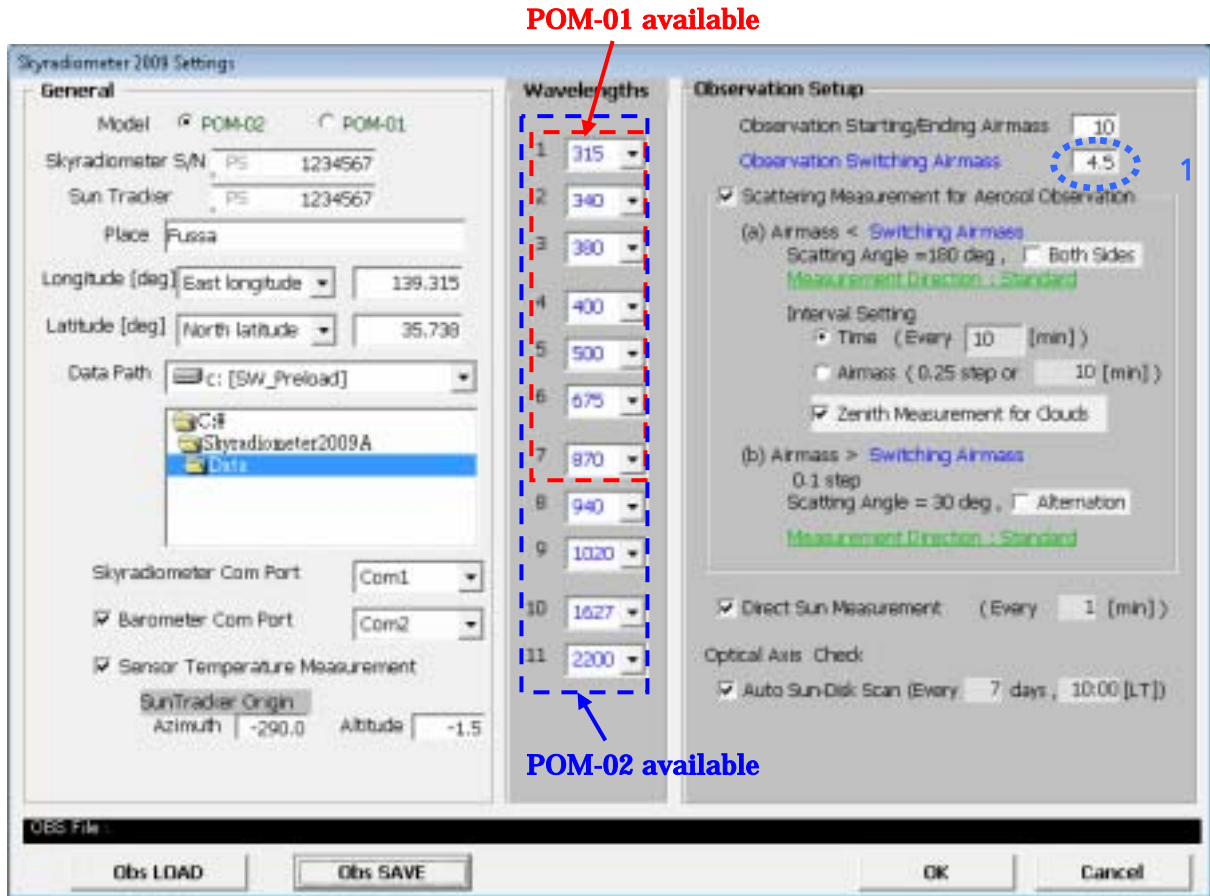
POM-01 available

Skyradiometer 2009 Settings

General

Model POM-02 POM-01

Skyradiometer S/N PS 1234567

Sun Tracker PS 1234567

Place Fussa

Longitude [deg] East longitude 139.315

Latitude [deg] North latitude 35.738

Data Path c: [SW_Preload]

C:¥
Skyradiometer2009A
Data

Skyradiometer Com Port Com1

Barometer Com Port Com2

Sensor Temperature Measurement

SunTracker Origin
Azimuth -290.0 Altitude -1.5

Wavelengths

1 315
2 340
3 380
4 400
5 500
6 675
7 870
8 940
9 1020
10 1627
11 2200

POM-02 available

Observation Setup

Observation Starting/Ending Airmass 10

Observation Switching Airmass 4.5

1

Scattering Measurement for Aerosol Observation

(a) Airmass < Switching Airmass
Scatting Angle =180 deg , Both Sides
Measurement Direction : Standard

Interval Setting
Time (Every 10 [min])
Airmass ( 0.25 step or 10 [min])
Zenith Measurement for Clouds

(b) Airmass > Switching Airmass
0.1 step
Scatting Angle = 30 deg , Alternation
Measurement Direction : Standard

Direct Sun Measurement (Every 1 [min])

Optical Axis Check
Auto Sun-Disk Scan (Every 7 days , 10:00 [LT])

OBS File :

Obs LOAD Obs SAVE OK Cancel